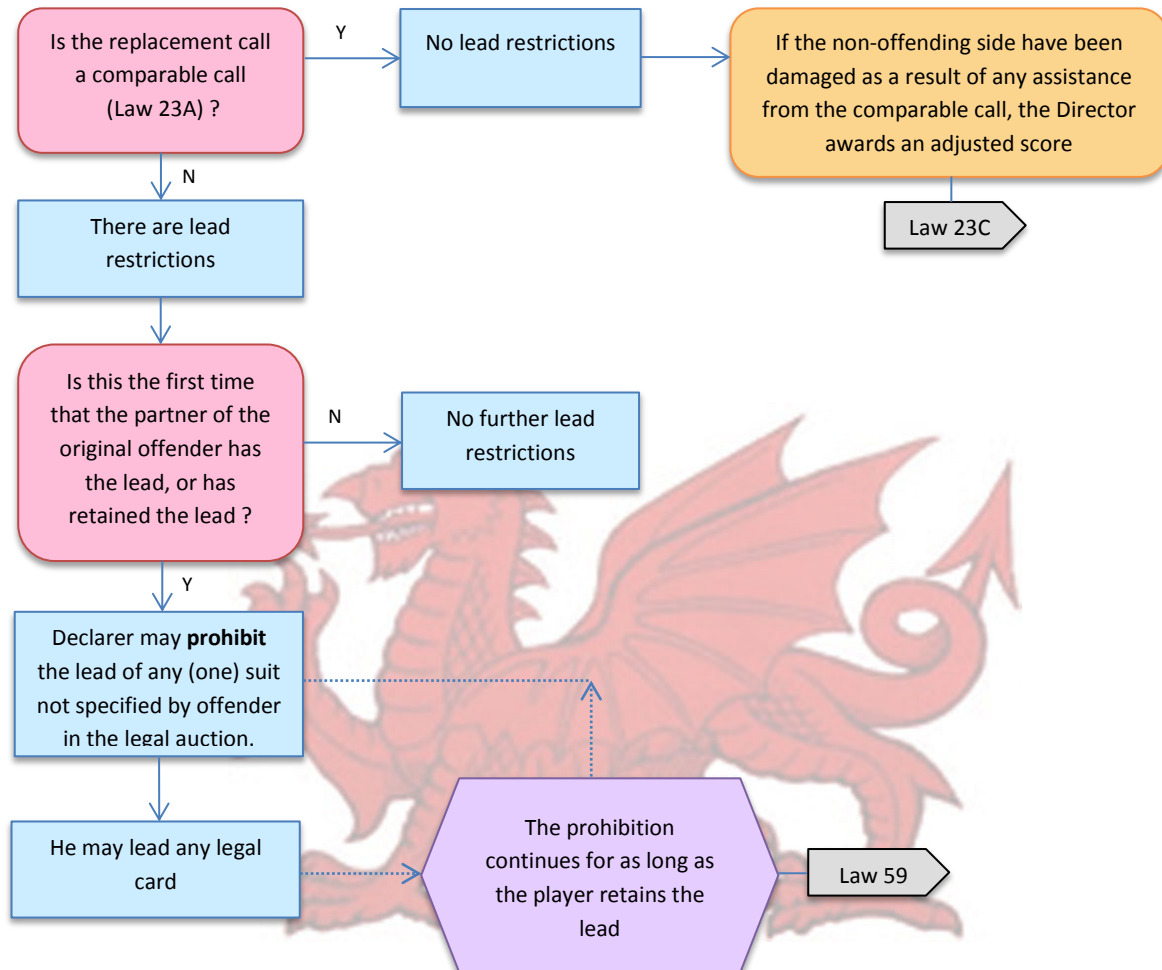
Is the replacement call a comparable call (Law 23A) ?

Y

No lead restrictions

If the non-offending side have been damaged as a result of any assistance from the comparable call, the Director awards an adjusted score

Law 23C

N

There are lead restrictions

Is this the first time that the partner of the original offender has the lead, or has retained the lead ?

N

No further lead restrictions

Y

Declarer may **prohibit** the lead of any (one) suit not specified by offender in the legal auction.

He may lead any legal card

The prohibition continues for as long as the player retains the lead

Law 59